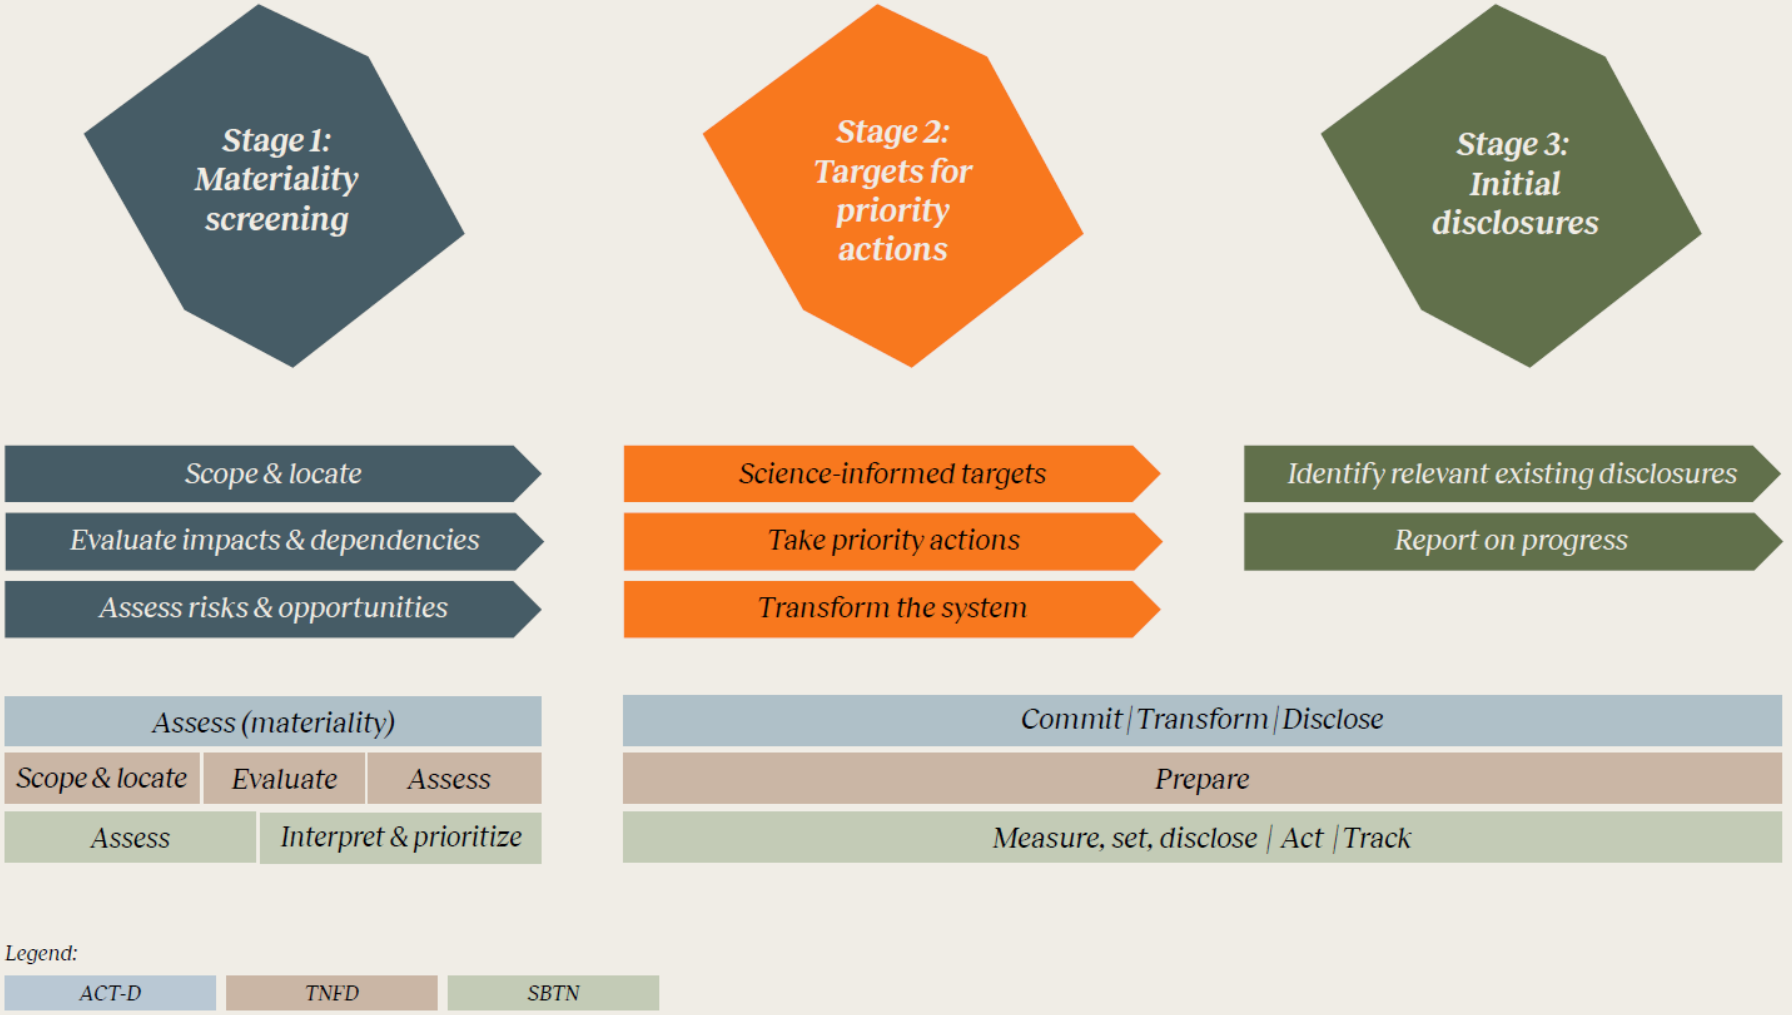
Stage 1: Materiality screening

Stage 2: Targets for priority actions

Stage 3: Initial disclosures

Scope & locate

Evaluate impacts & dependencies

Assess risks & opportunities

Science-informed targets

Take priority actions

Transform the system

Identify relevant existing disclosures

Report on progress

| Assess (materiality) | | |
|---|---|---|
| Scope & locate | Evaluate | Assess |
| Assess | Interpret & prioritize | |

Commit | Transform | Disclose

Prepare

Measure, set, disclose | Act | Track

Legend:

ACT-D

TNFD

SBTN